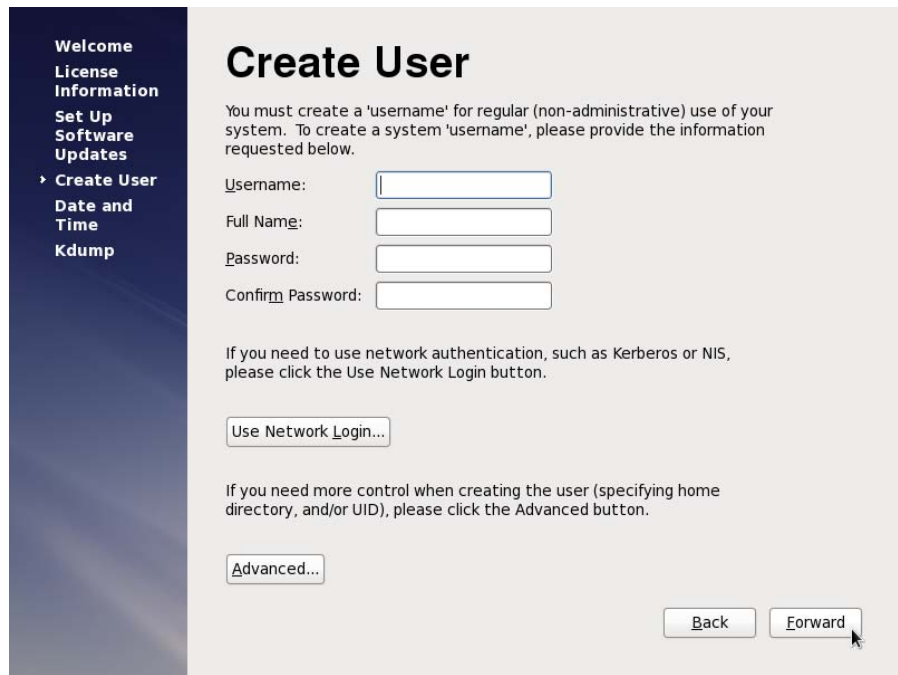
Welcome
License Information
Set Up Software Updates
› Create User
Date and Time
Kdump

Create User

You must create a 'username' for regular (non-administrative) use of your system. To create a system 'username', please provide the information requested below.

Username:
Full Name:
Password:
Confirm Password:

If you need to use network authentication, such as Kerberos or NIS, please click the Use Network Login button.

Use Network Login...

If you need more control when creating the user (specifying home directory, and/or UID), please click the Advanced button.

Advanced...

Back
Forward